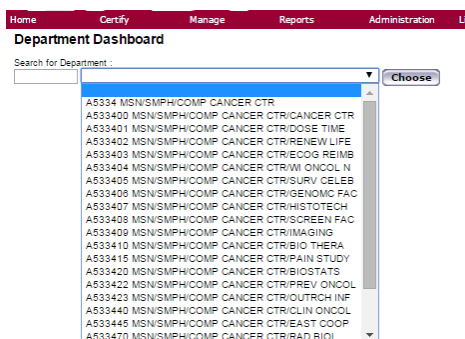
Home Certify Manage Reports Administration L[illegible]

Department Dashboard

Search for Department :

Choose

A5334 MSN/SMPH/COMP CANCER CTR
A533400 MSN/SMPH/COMP CANCER CTR/CANCER CTR
A533401 MSN/SMPH/COMP CANCER CTR/DOSE TIME
A533402 MSN/SMPH/COMP CANCER CTR/RENEW LIFE
A533403 MSN/SMPH/COMP CANCER CTR/ECOG REIMB
A533404 MSN/SMPH/COMP CANCER CTR/WI ONCOL N
A533405 MSN/SMPH/COMP CANCER CTR/SURV CELEB
A533406 MSN/SMPH/COMP CANCER CTR/GENOMC FAC
A533407 MSN/SMPH/COMP CANCER CTR/HISTOTECH
A533408 MSN/SMPH/COMP CANCER CTR/SCREEN FAC
A533409 MSN/SMPH/COMP CANCER CTR/IMAGING
A533410 MSN/SMPH/COMP CANCER CTR/BIO THERA
A533415 MSN/SMPH/COMP CANCER CTR/PAIN STUDY
A533420 MSN/SMPH/COMP CANCER CTR/BIOSTATS
A533422 MSN/SMPH/COMP CANCER CTR/PREV ONCOL
A533423 MSN/SMPH/COMP CANCER CTR/OUTRCH INF
A533440 MSN/SMPH/COMP CANCER CTR/CLIN ONCOL
A533445 MSN/SMPH/COMP CANCER CTR/EAST COOP
A533470 MSN/SMPH/COMP CANCER CTR/RAD BIOL